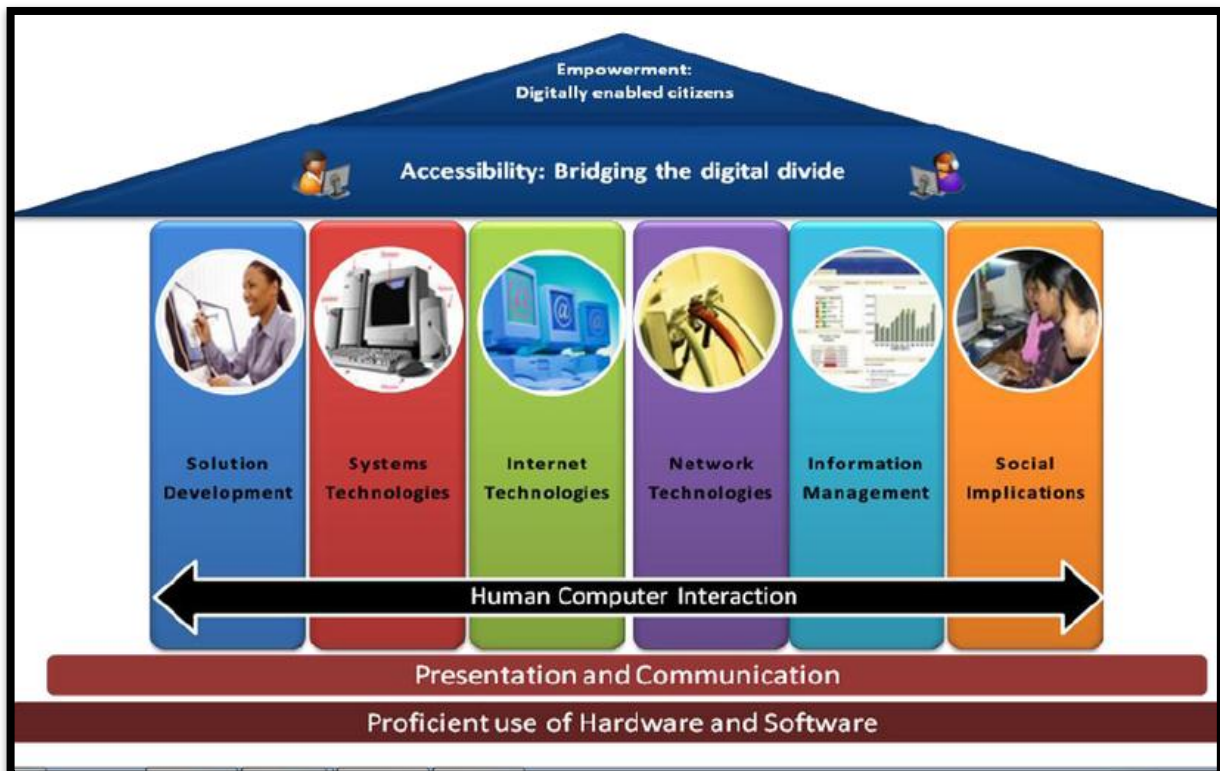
Empowerment:
Digitally enabled citizens

Accessibility: Bridging the digital divide

Solution Development

Systems Technologies

Internet Technologies

Network Technologies

Information Management

Social Implications

Human Computer Interaction

Presentation and Communication

Proficient use of Hardware and Software